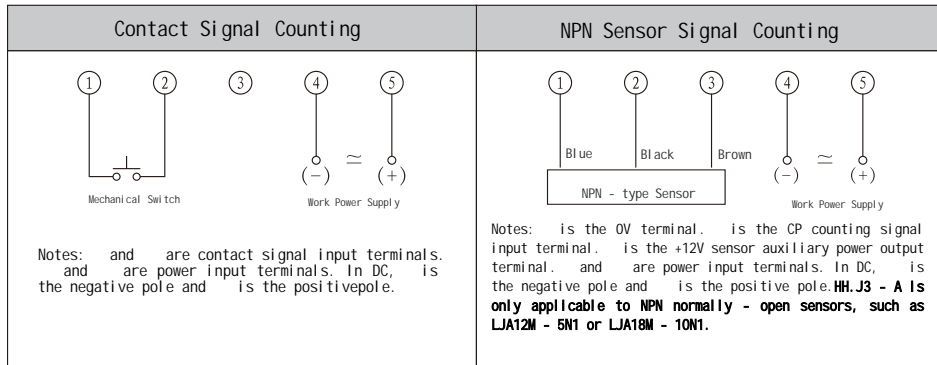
| Contact Signal Counting | NPN Sensor Signal Counting |
|---|---|
| ① ② ③ ④ ⑤ <br> (−) ≃ (+) <br> Mechanical Switch <br> Work Power Supply <br><br> Notes: and are contact signal input terminals. and are power input terminals. In DC, is the negative pole and is the positivepole. | ① ② ③ ④ ⑤ <br> Blue Black Brown <br> NPN - type Sensor <br> (−) ≃ (+) <br> Work Power Supply <br><br> Notes: is the OV terminal. is the CP counting signal input terminal. is the +12V sensor auxiliary power output terminal. and are power input terminals. In DC, is the negative pole and is the positive pole. **HH.J3 - A Is only applicable to NPN normally - open sensors, such as LJA12M - 5N1 or LJA18M - 10N1.** |